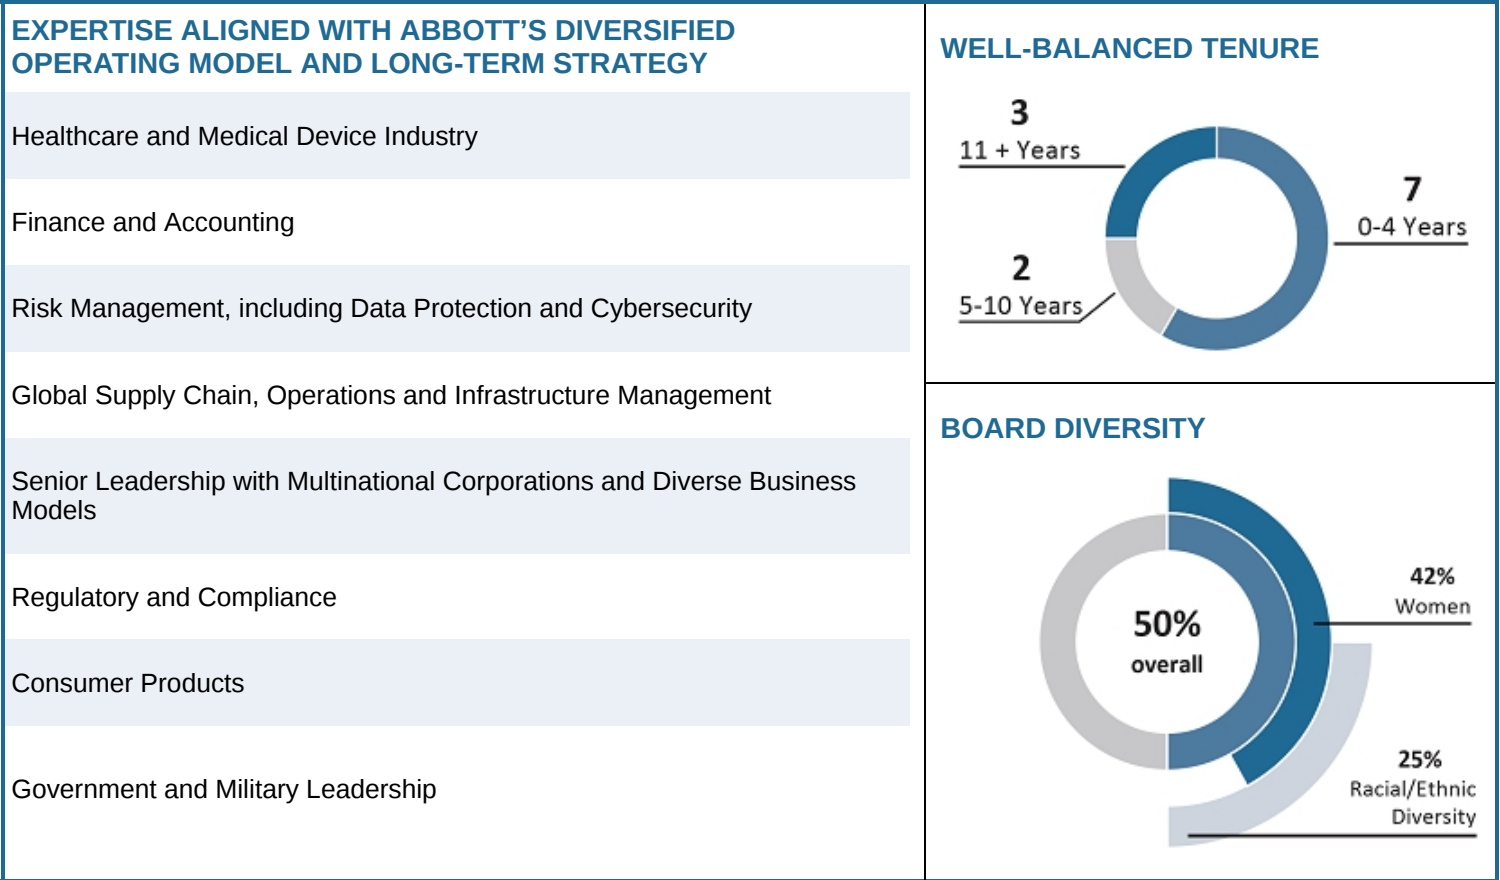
EXPERTISE ALIGNED WITH ABBOTT'S DIVERSIFIED OPERATING MODEL AND LONG-TERM STRATEGY

Healthcare and Medical Device Industry

Finance and Accounting

Risk Management, including Data Protection and Cybersecurity

Global Supply Chain, Operations and Infrastructure Management

Senior Leadership with Multinational Corporations and Diverse Business Models

Regulatory and Compliance

Consumer Products

Government and Military Leadership

WELL-BALANCED TENURE

3
11 + Years

7
0-4 Years

2
5-10 Years

BOARD DIVERSITY

50%
overall

42%
Women

25%
Racial/Ethnic Diversity